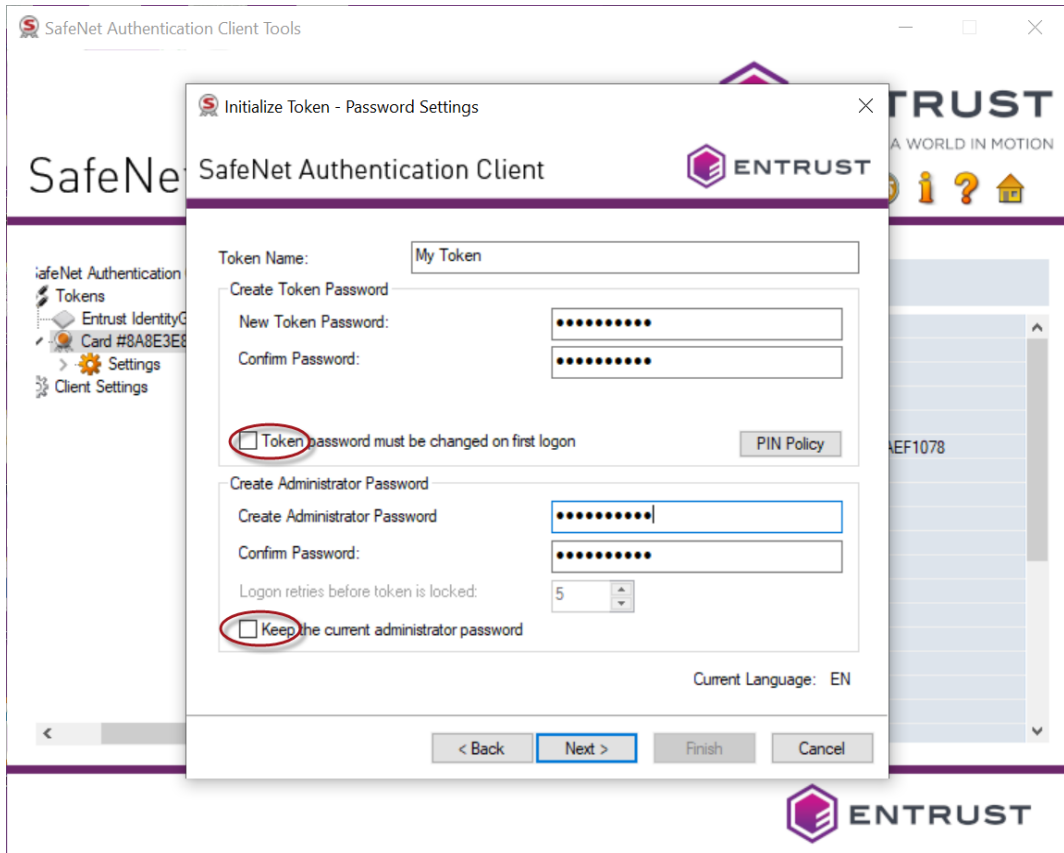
SafeNet Authentication Client Tools

SafeNe

TRUST
A WORLD IN MOTION

afeNet Authentication
Tokens
Entrust IdentityG
Card #8A8E3E8
Settings
Client Settings

AEF1078

Initialize Token - Password Settings

SafeNet Authentication Client

ENTRUST

Token Name: My Token

Create Token Password
New Token Password: ●●●●●●●●●●
Confirm Password: ●●●●●●●●●●

Token password must be changed on first logon
PIN Policy

Create Administrator Password
Create Administrator Password ●●●●●●●●●●
Confirm Password: ●●●●●●●●●●
Logon retries before token is locked: 5
Keep the current administrator password

Current Language: EN

< Back
Next >
Finish
Cancel

ENTRUST